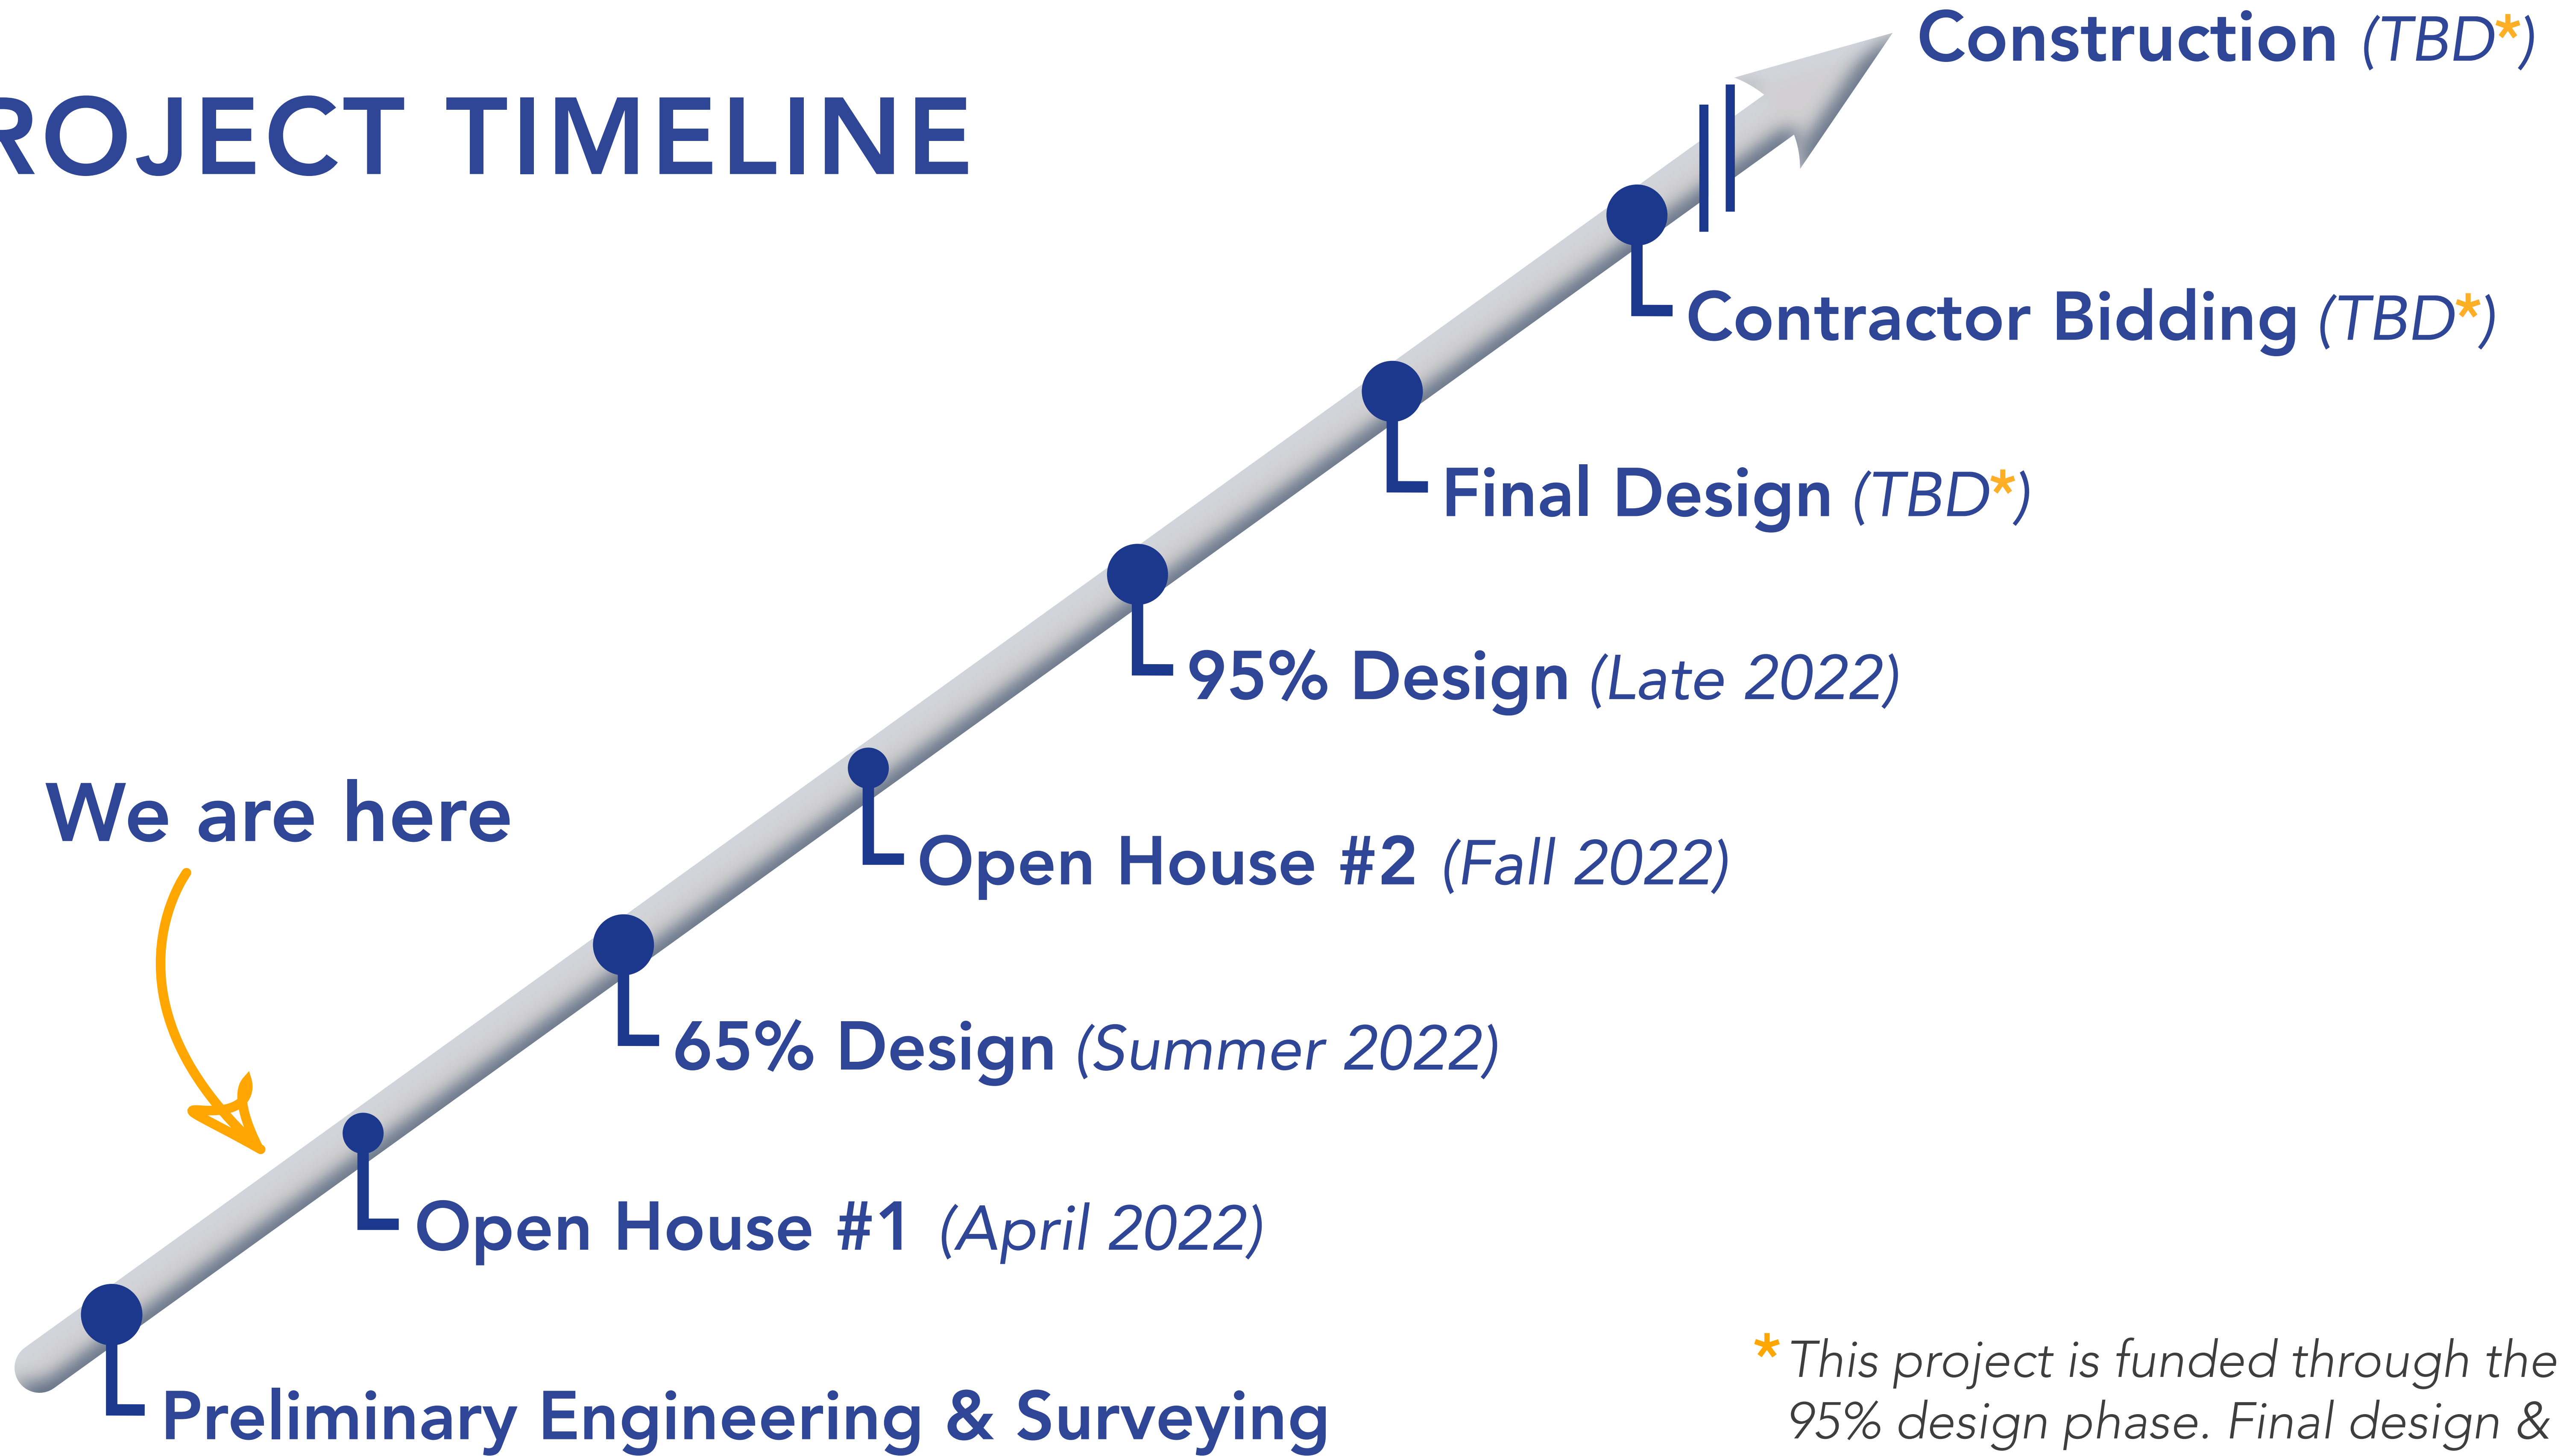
ROJECT TIMELINE

Construction (TBD*)

Contractor Bidding (TBD*)

Final Design (TBD*)

95% Design (Late 2022)

Open House #2 (Fall 2022)

We are here

65% Design (Summer 2022)

Open House #1 (April 2022)

Preliminary Engineering & Surveying

* This project is funded through the 95% design phase. Final design &